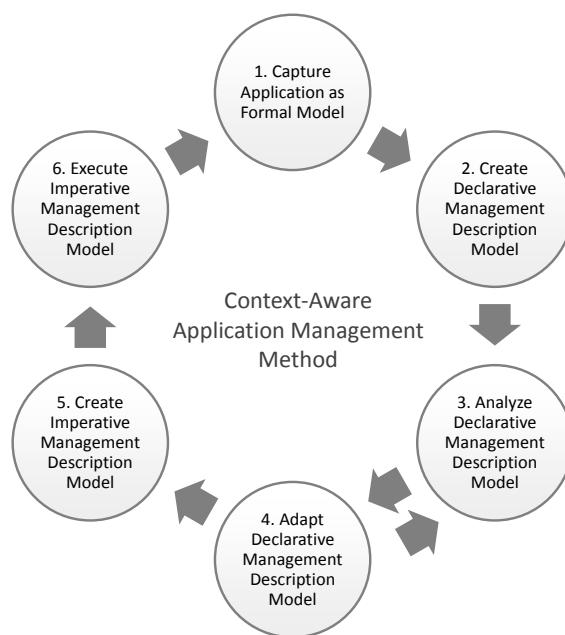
1. Capture Application as Formal Model

2. Create Declarative Management Description Model

3. Analyze Declarative Management Description Model

4. Adapt Declarative Management Description Model

5. Create Imperative Management Description Model

6. Execute Imperative Management Description Model

Context-Aware Application Management Method